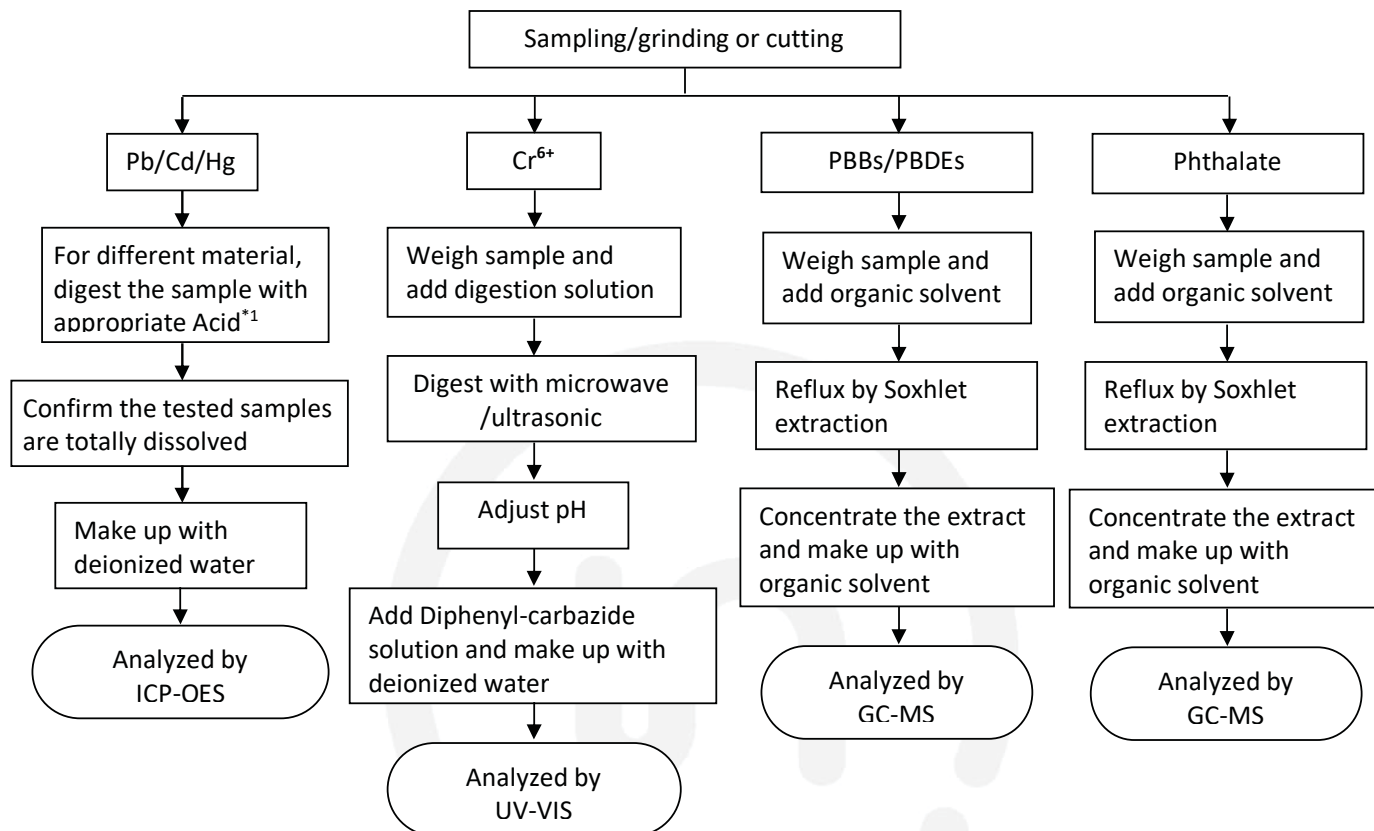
Sampling/grinding or cutting

Pb/Cd/Hg

For different material, digest the sample with appropriate Acid$^{*1}$

Confirm the tested samples are totally dissolved

Make up with deionized water

Analyzed by ICP-OES

$Cr^{6+}$

Weigh sample and add digestion solution

Digest with microwave /ultrasonic

Adjust pH

Add Diphenyl-carbazide solution and make up with deionized water

Analyzed by UV-VIS

PBBs/PBDEs

Weigh sample and add organic solvent

Reflux by Soxhlet extraction

Concentrate the extract and make up with organic solvent

Analyzed by GC-MS

Phthalate

Weigh sample and add organic solvent

Reflux by Soxhlet extraction

Concentrate the extract and make up with organic solvent

Analyzed by GC-MS